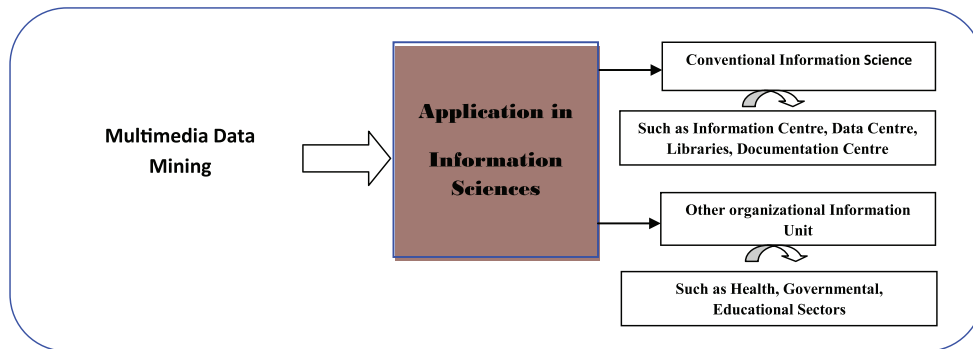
Multimedia Data Mining

Application in Information Sciences

Conventional Information Science

Such as Information Centre, Data Centre, Libraries, Documentation Centre

Other organizational Information Unit

Such as Health, Governmental, Educational Sectors